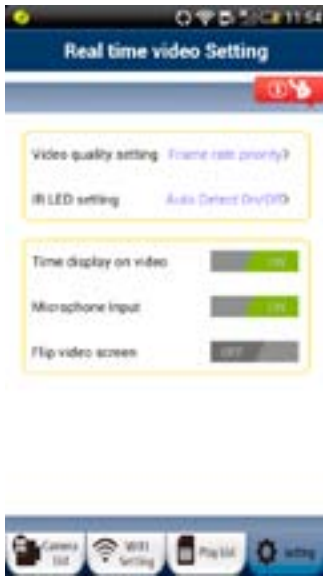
11:54

Real time video Setting

Video quality setting Frame rate priority

IR LED setting Auto Detect On/Off

Time display on video ON

Microphone input ON

Flip video screen OFF

Camera list

WiFi Setting

Play list

Setting